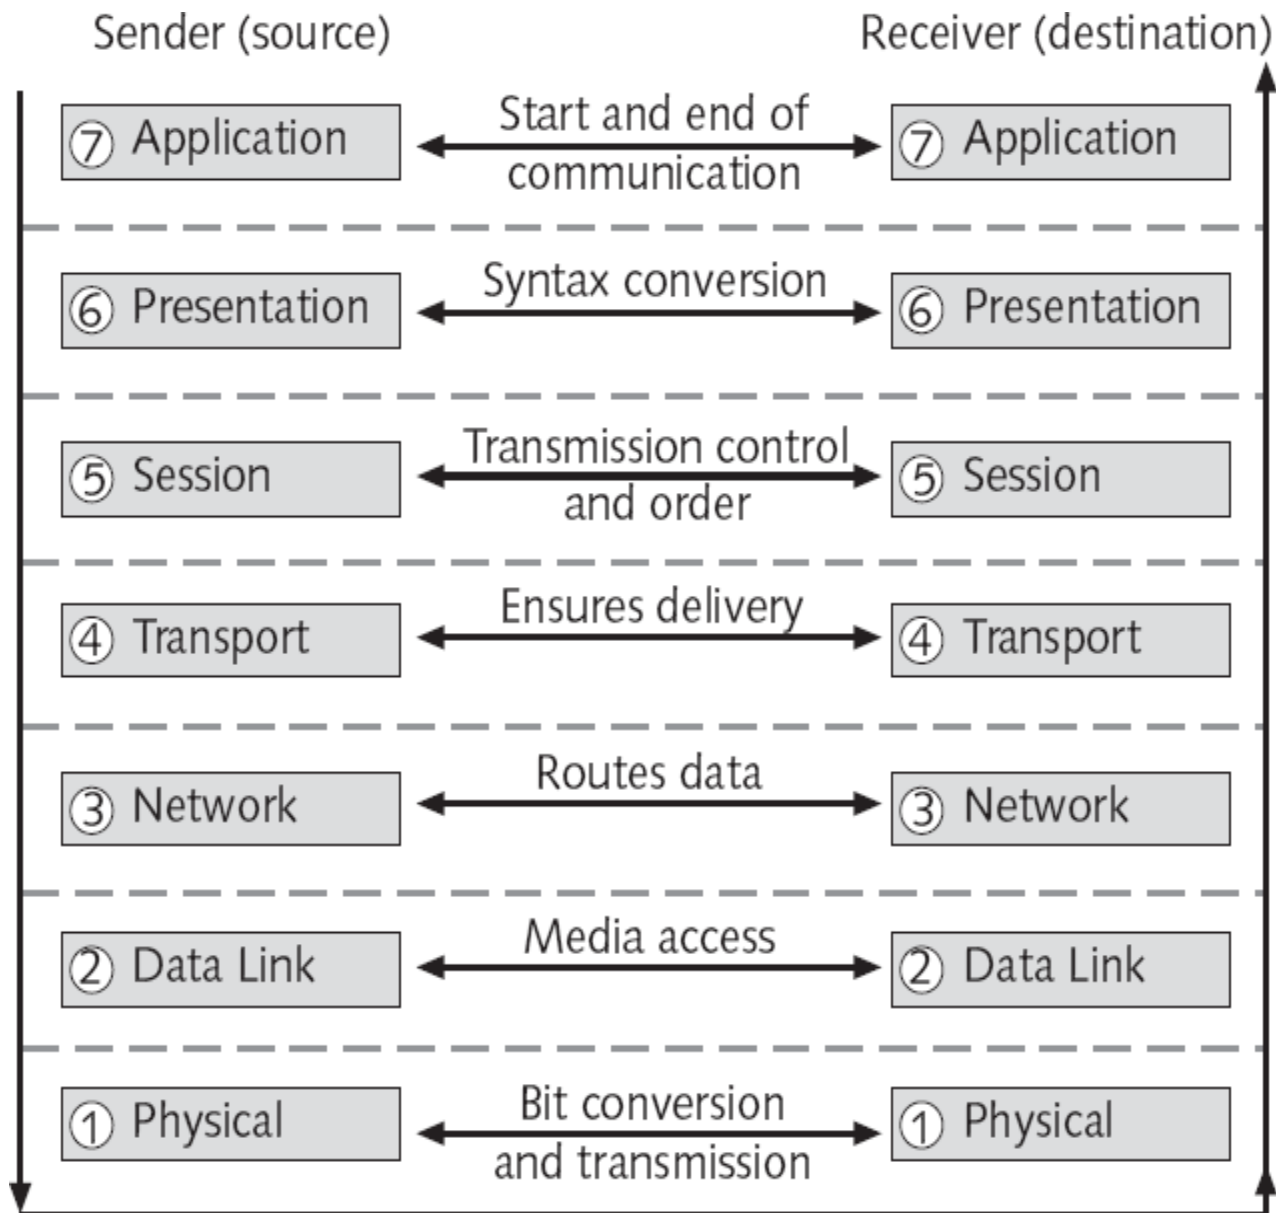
Sender (source)

Receiver (destination)

⑦ Application

Start and end of communication

⑦ Application

⑥ Presentation

Syntax conversion

⑥ Presentation

⑤ Session

Transmission control and order

⑤ Session

④ Transport

Ensures delivery

④ Transport

③ Network

Routes data

③ Network

② Data Link

Media access

② Data Link

① Physical

Bit conversion and transmission

① Physical